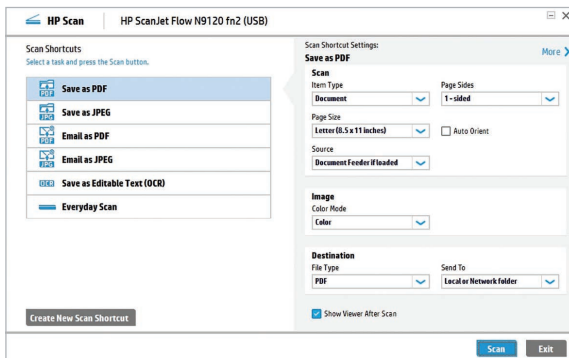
HP Scan | HP ScanJet Flow N9120 fn2 (USB)

Scan Shortcuts
Select a task and press the Scan button.

PDF Save as PDF
JPEG Save as JPEG
PDF Email as PDF
JPEG Email as JPEG
OCR Save as Editable Text (OCR)
Everyday Scan

Create New Scan Shortcut

Scan Shortcut Settings:
Save as PDF
More

Scan
Item Type
Document
Page Sides
1-sided
Page Size
Letter (8.5 x 11 inches)
Auto Orient
Source
Document Feeder if loaded

Image
Color Mode
Color

Destination
File Type
PDF
Send To
Local or Network folder

Show Viewer After Scan

Scan
Exit